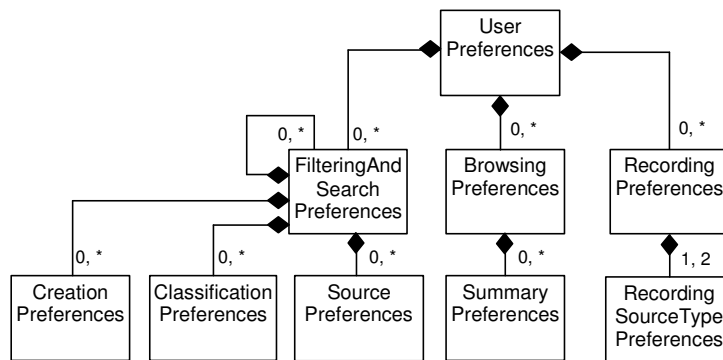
User Preferences

0, *

0, *

FilteringAnd Search Preferences

0, *

Browsing Preferences

0, *

Recording Preferences

0, *

Creation Preferences

0, *

Classification Preferences

0, *

Source Preferences

0, *

Summary Preferences

1, 2

Recording SourceType Preferences